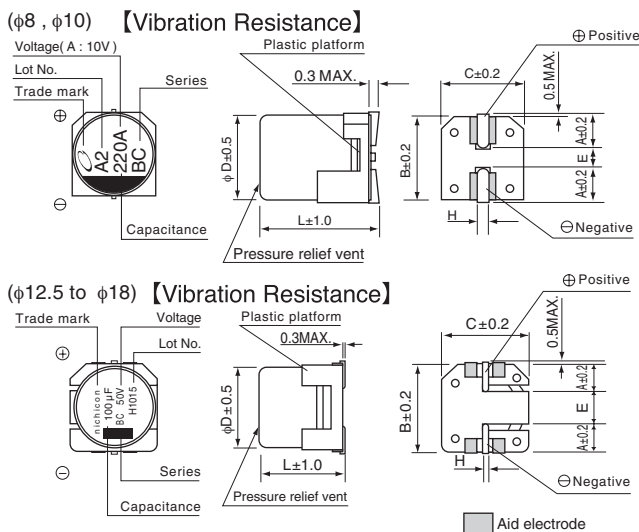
(ϕ8 , ϕ10) 【Vibration Resistance】

Voltage( A : 10V )
Lot No.
Trade mark
Series
⊕
A2
220A
BC
⊖
Capacitance

Plastic platform
0.3 MAX.
ϕ D±0.5
L±1.0
Pressure relief vent

⊕ Positive
C±0.2
0.5 MAX.
B±0.2
A±0.2
E
A±0.2
H
⊖Negative

(ϕ12.5 to ϕ18) 【Vibration Resistance】

Trade mark
Voltage
Lot No.
⊕
nichicon
100μF
BC 50V
H1015
⊖
Series
Capacitance

Plastic platform
0.3MAX.
ϕD±0.5
L±1.0
Pressure relief vent

⊕ Positive
C±0.2
0.5MAX.
B±0.2
A±0.2
E
A±0.2
H
⊖Negative

Aid electrode